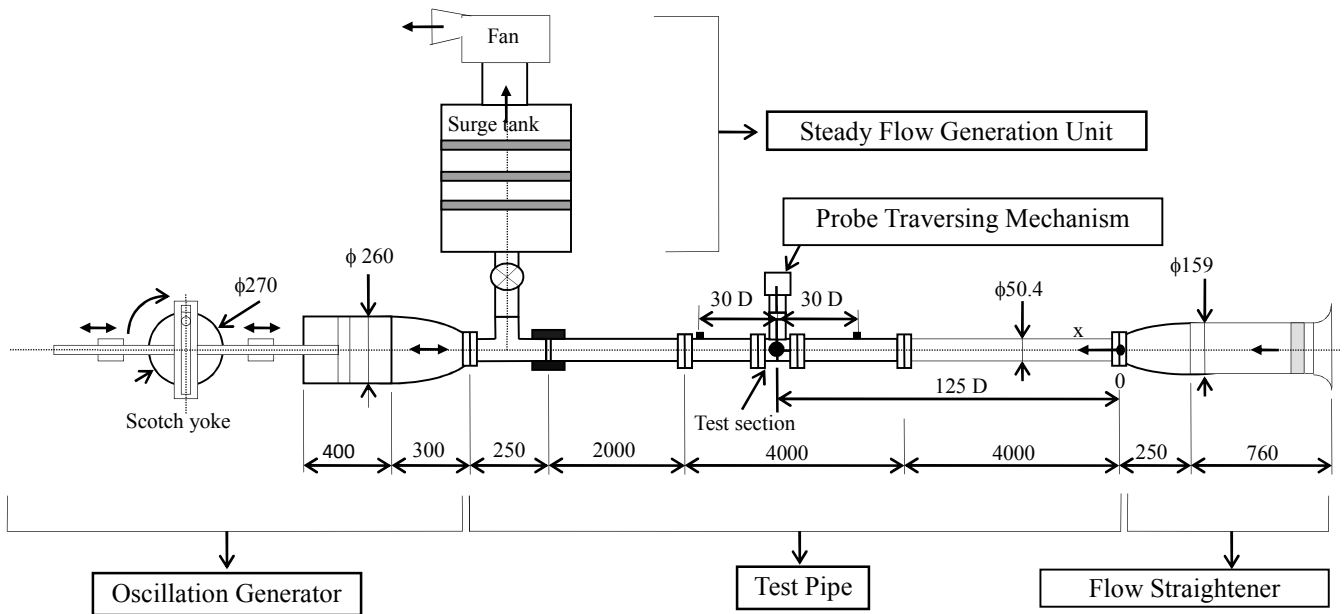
Fan

Surge tank

Steady Flow Generation Unit

Probe Traversing Mechanism

ϕ 260

ϕ270

30 D

30 D

ϕ50.4

ϕ159

x

125 D

0

Scotch yoke

Test section

400

300

250

2000

4000

4000

250

760

Oscillation Generator

Test Pipe

Flow Straightener